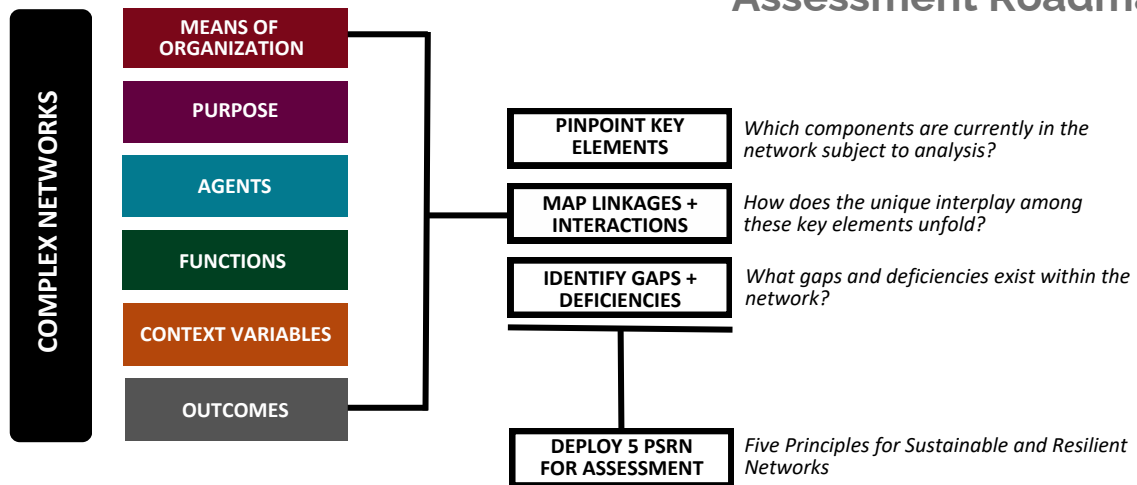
Assessment Roadm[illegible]

COMPLEX NETWORKS

MEANS OF ORGANIZATION

PURPOSE

AGENTS

FUNCTIONS

CONTEXT VARIABLES

OUTCOMES

PINPOINT KEY ELEMENTS

Which components are currently in the network subject to analysis?

MAP LINKAGES + INTERACTIONS

How does the unique interplay among these key elements unfold?

IDENTIFY GAPS + DEFICIENCIES

What gaps and deficiencies exist within the network?

DEPLOY 5 PSRN FOR ASSESSMENT

Five Principles for Sustainable and Resilient Networks